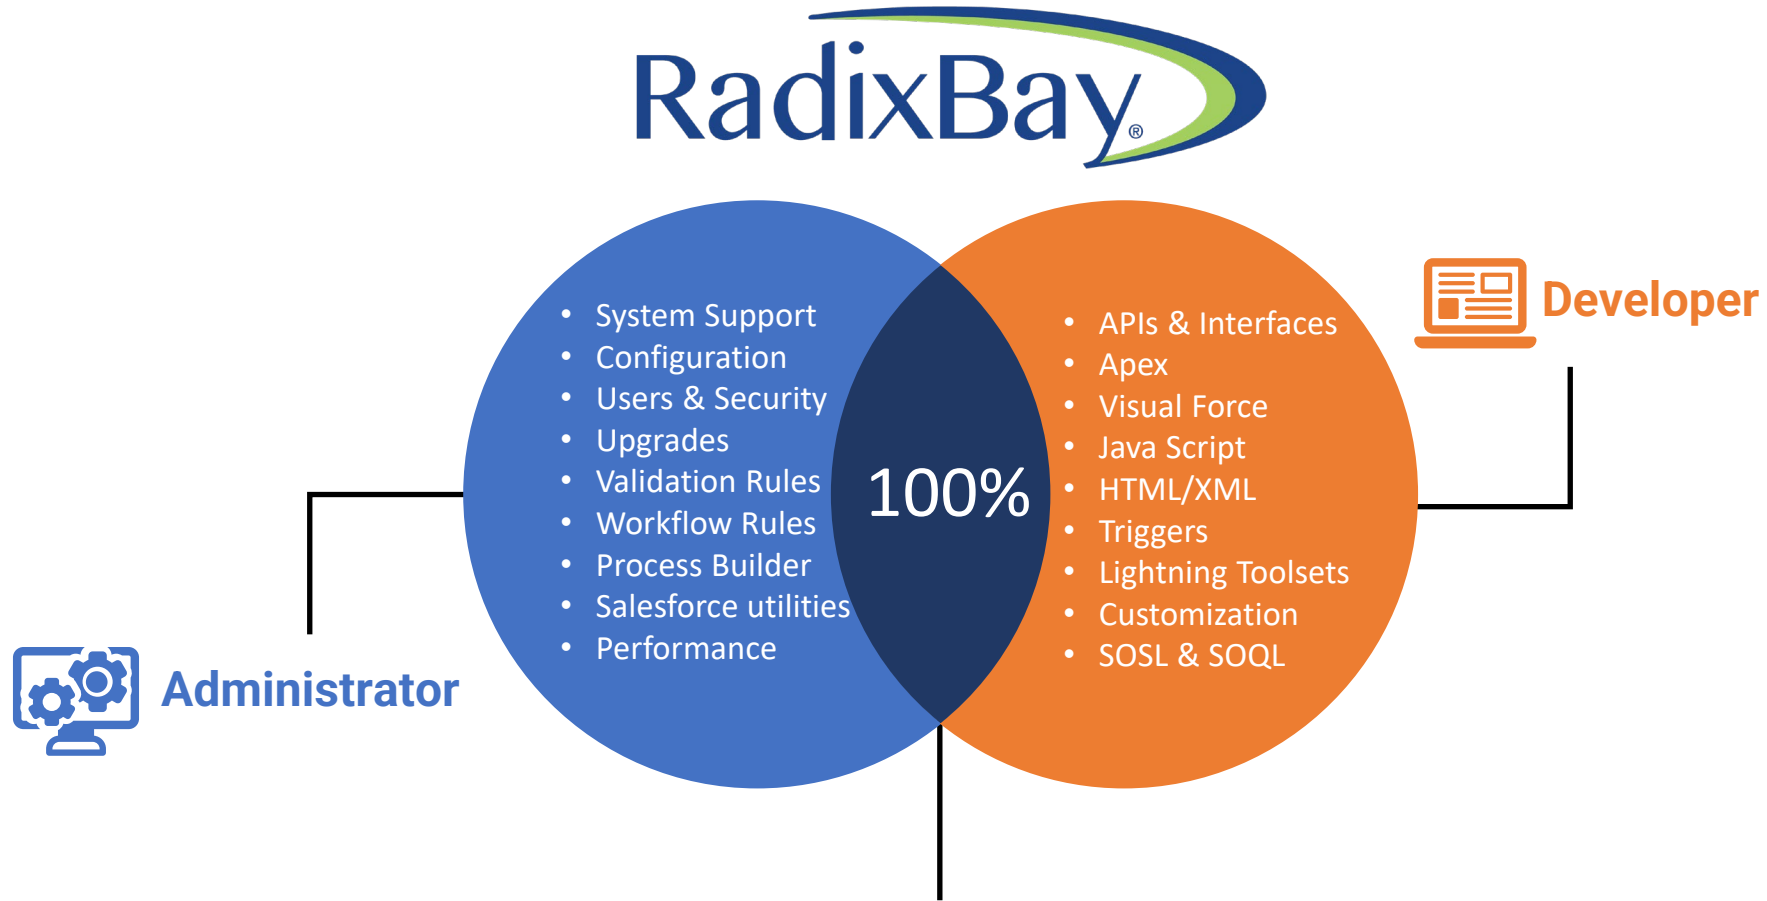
RadixBay®

Developer

- System Support
- Configuration
- Users & Security
- Upgrades
- Validation Rules
- Workflow Rules
- Process Builder
- Salesforce utilities
- Performance

100%

- APIs & Interfaces
- Apex
- Visual Force
- Java Script
- HTML/XML
- Triggers
- Lightning Toolsets
- Customization
- SOSL & SOQL

Administrator